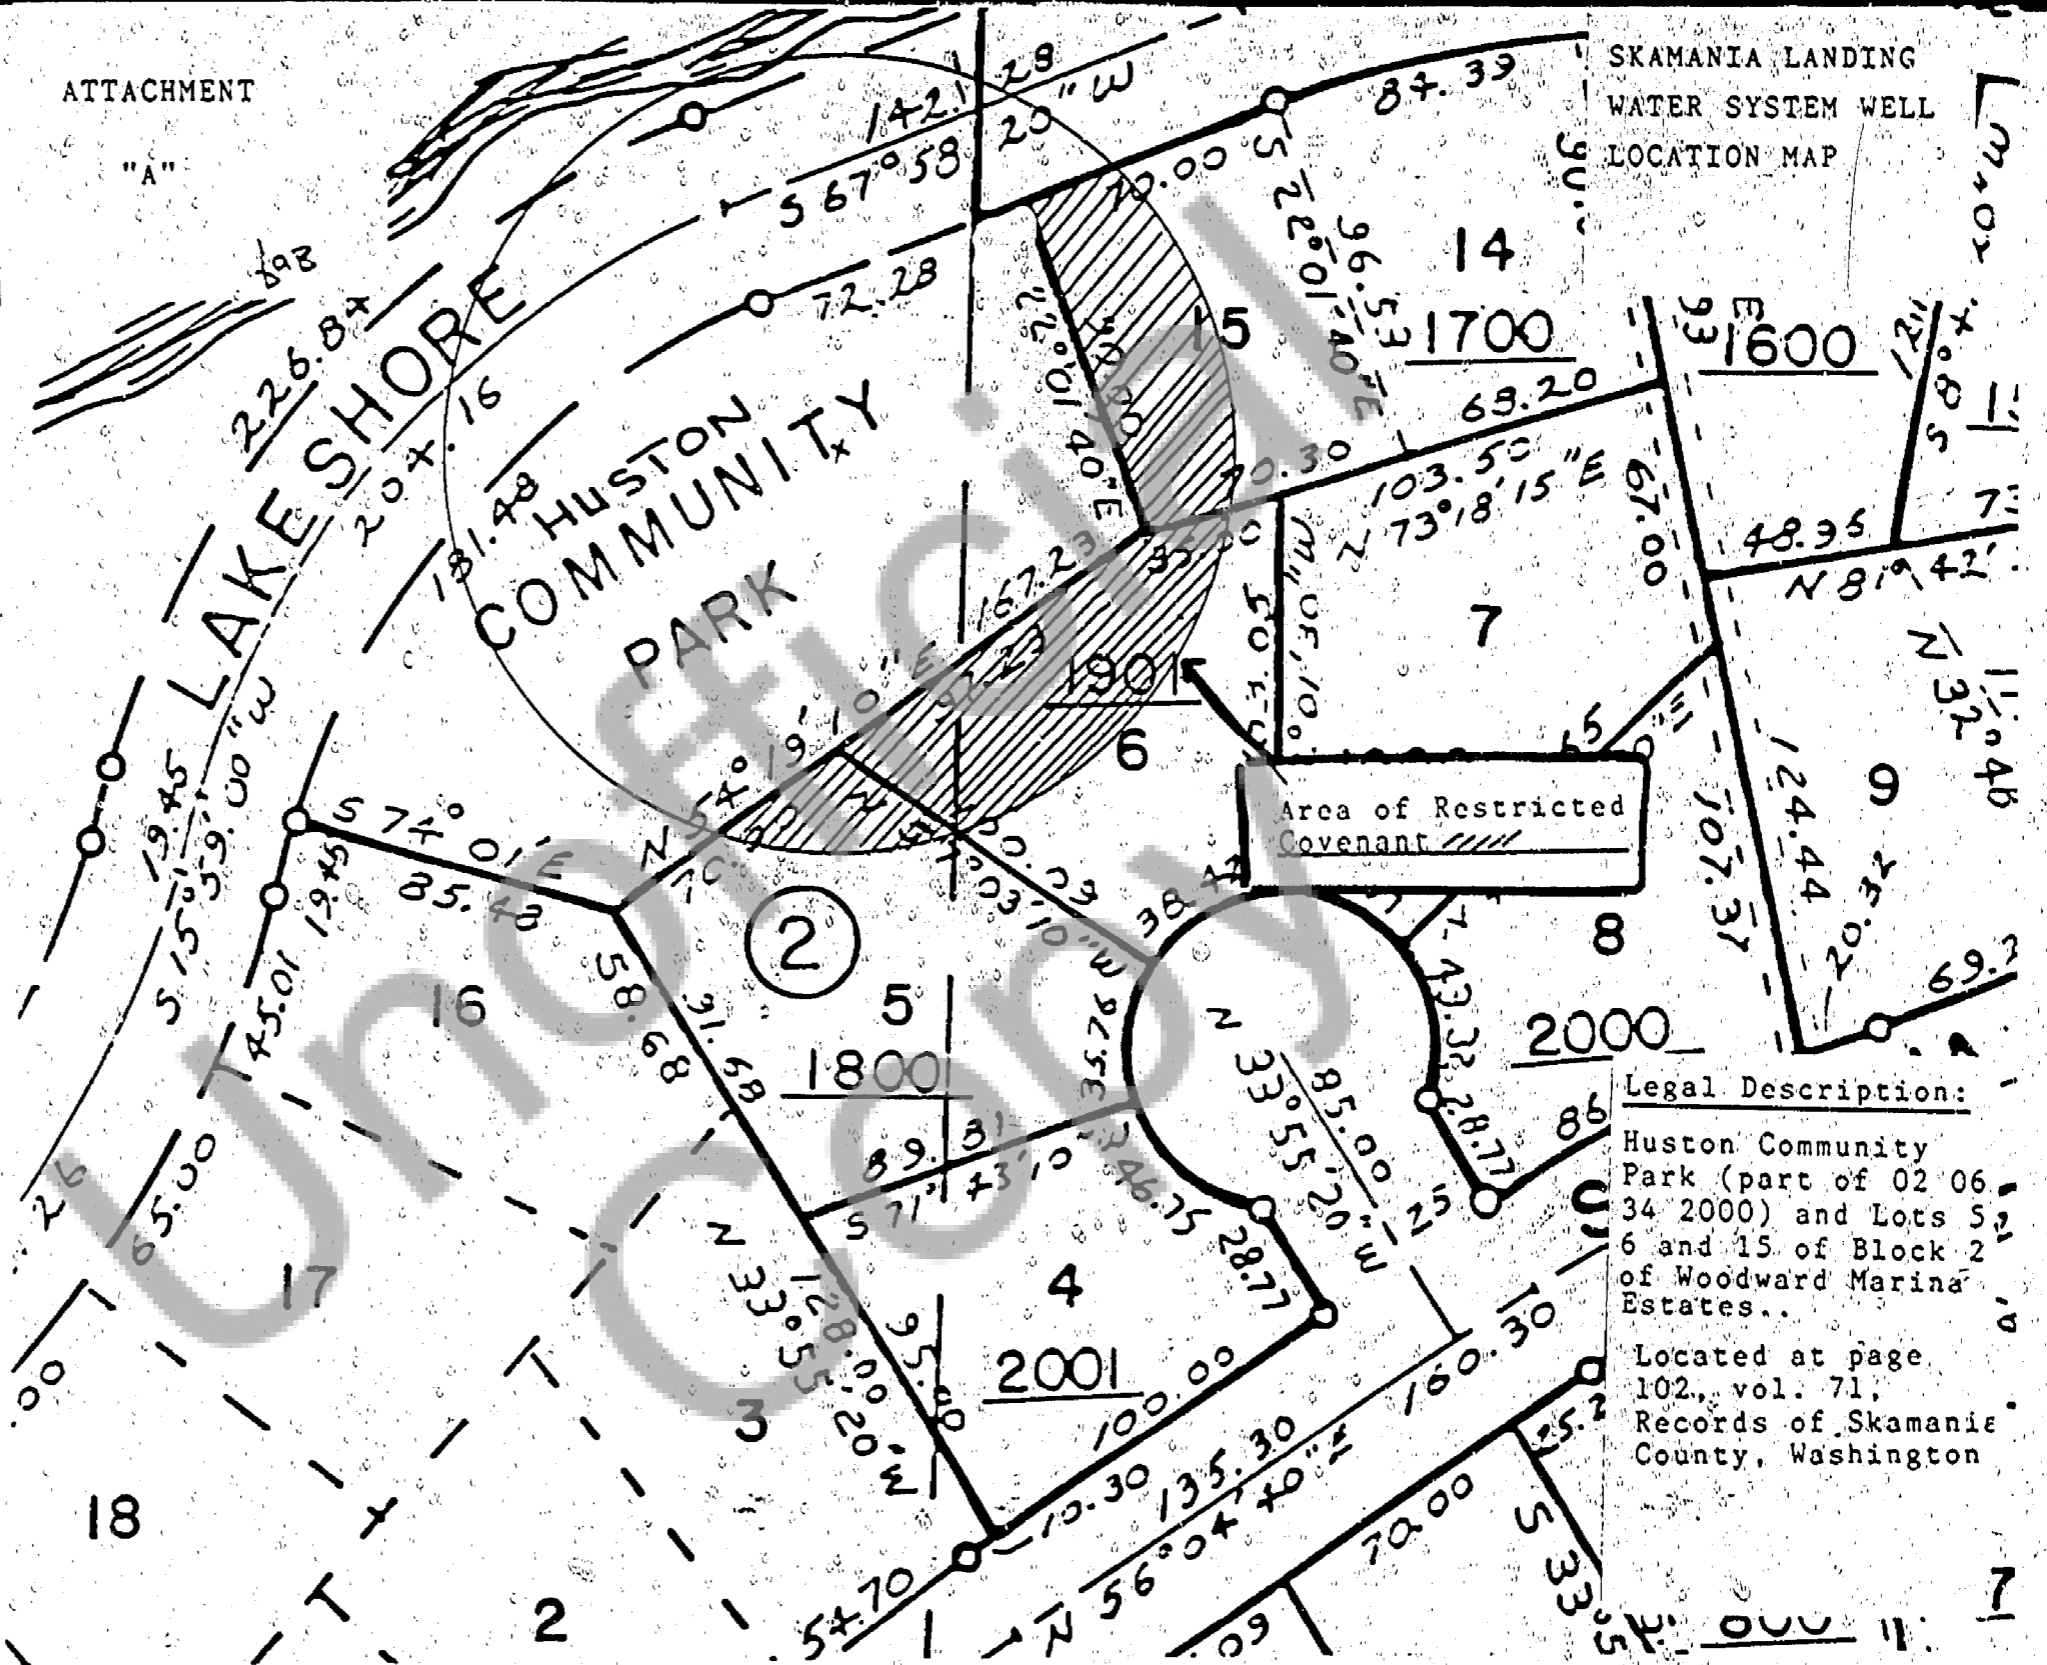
ATTACHMENT

"A"

SKAMANIA LANDING WATER SYSTEM WELL LOCATION MAP

LAKESHORE

HUSTON COMMUNITY PARK

Unofficial Copy

142.28

S 67°58'20"W

84.39

70.00

S 22°01'40"E

96.53

14

1700

15

1600

226.84

204.16

72.28

181.48

69.20

70.30

103.50

N 73°18'15"E

67.00

48.95

N 81°42'

167.22

1901

7

9

6

N 54°19'10"E

N 32°46'

107.37

124.44

20.32

Area of Restricted Covenant

19.45

S 15°59'00"W

S 74°01'E

85.48

45.01

19.45

2

5

1800

58.68

91.68

35.76

89.51

S 71°43'10"E

46.15

N 33°55'20"W

85.00

8

2000

69.3

28.77

Legal Description:

Huston Community Park (part of 02 06 34 2000) and Lots 5, 6 and 15 of Block 2 of Woodward Marina Estates..

Located at page 102., vol. 71, Records of Skamania County, Washington

16

65.00

17

N 33°55'20"W

128.00

95.00

4

2001

28.77

100.00

160.30

10.30

135.30

N 56°04'40"E

3

18

2

54.70

70.00

S 33°5

25

86

7

600